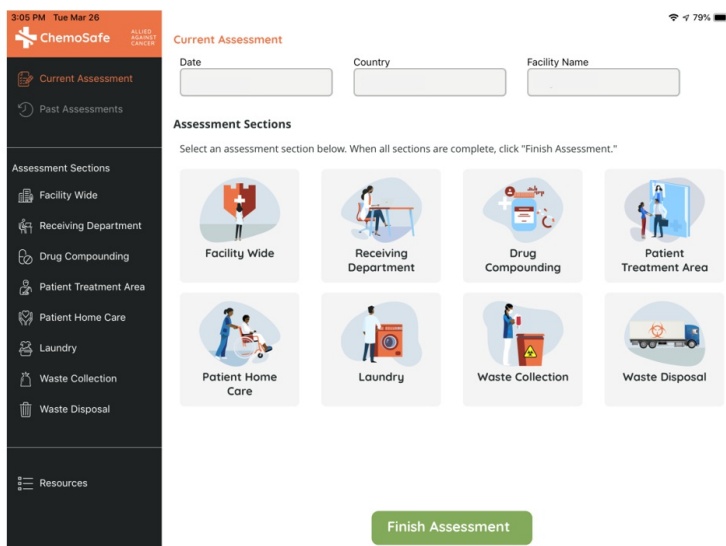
3:05 PM Tue Mar 26

79%

ChemoSafe

ALLIED AGAINST CANCER

Current Assessment

Past Assessments

Assessment Sections

Facility Wide

Receiving Department

Drug Compounding

Patient Treatment Area

Patient Home Care

Laundry

Waste Collection

Waste Disposal

Resources

Current Assessment

Date

Country

Facility Name

Assessment Sections

Select an assessment section below. When all sections are complete, click "Finish Assessment."

Facility Wide

Receiving Department

Drug Compounding

Patient Treatment Area

Patient Home Care

Laundry

Waste Collection

Waste Disposal

Finish Assessment